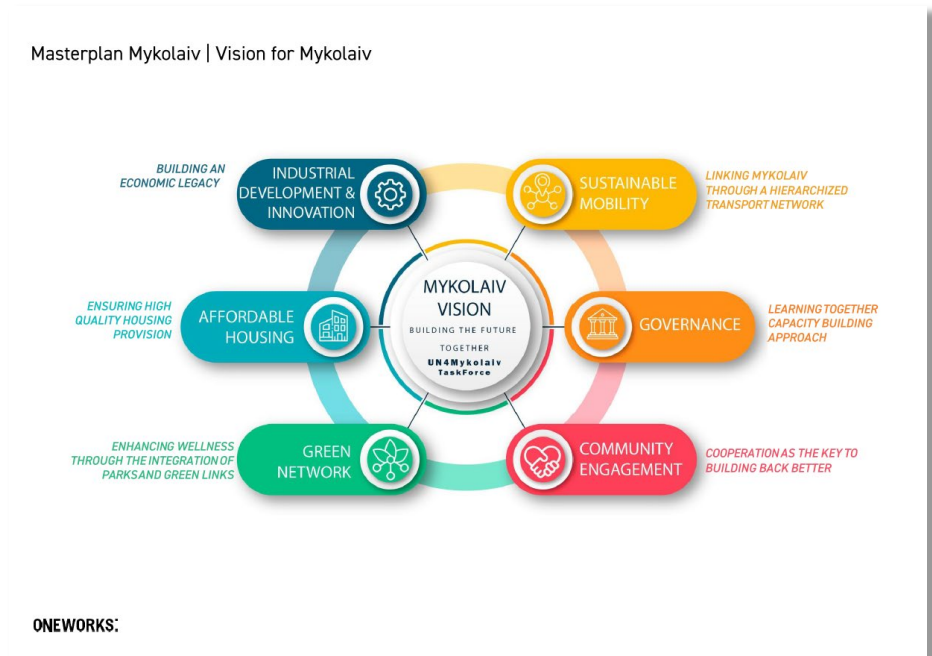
Masterplan Mykolaiv | Vision for Mykolaiv

BUILDING AN ECONOMIC LEGACY

INDUSTRIAL DEVELOPMENT & INNOVATION

SUSTAINABLE MOBILITY

LINKING MYKOLAIV THROUGH A HIERARCHIZED TRANSPORT NETWORK

ENSURING HIGH QUALITY HOUSING PROVISION

AFFORDABLE HOUSING

MYKOLAIV VISION
BUILDING THE FUTURE TOGETHER
UN4Mykolaiv TaskForce

GOVERNANCE

LEARNING TOGETHER CAPACITY BUILDING APPROACH

ENHANCING WELLNESS THROUGH THE INTEGRATION OF PARKSAND GREEN LINKS

GREEN NETWORK

COMMUNITY ENGAGEMENT

COOPERATION AS THE KEY TO BUILDING BACK BETTER

ONEWORKS: